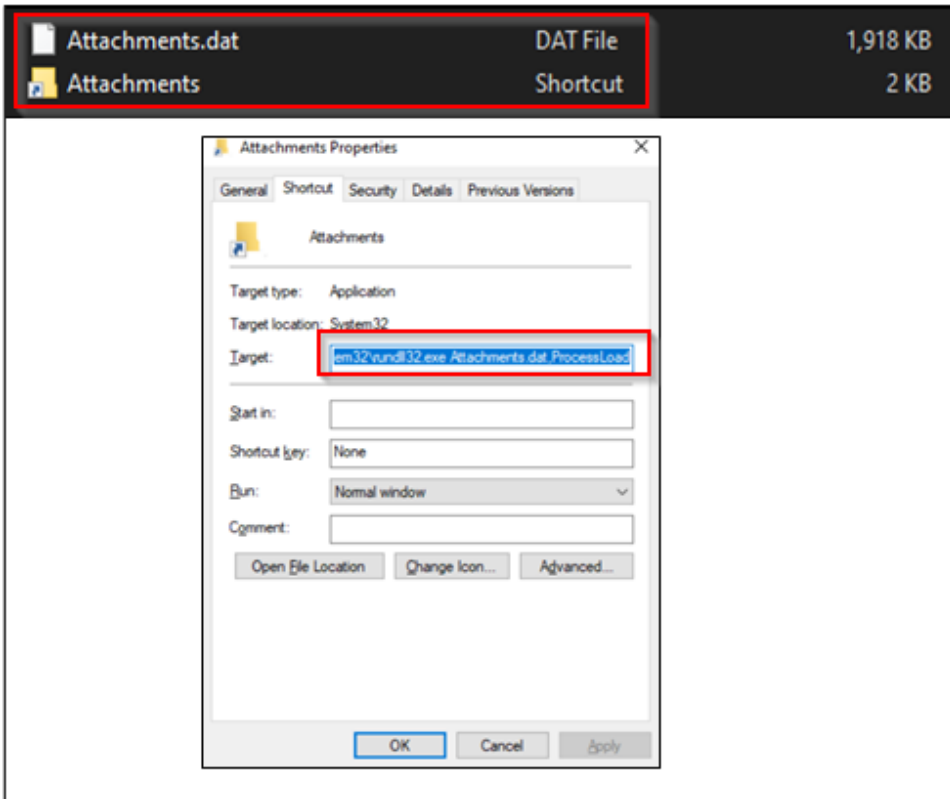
Attachments.dat DAT File 1,918 KB
Attachments Shortcut 2 KB

Attachments Properties

General | Shortcut | Security | Details | Previous Versions

Attachments

Target type: Application

Target location: System32

Target: em32\rundll32.exe Attachments.dat,ProcessLoad

Start in:

Shortcut key: None

Run: Normal window

Comment:

Open File Location | Change Icon... | Advanced...

OK | Cancel | Apply